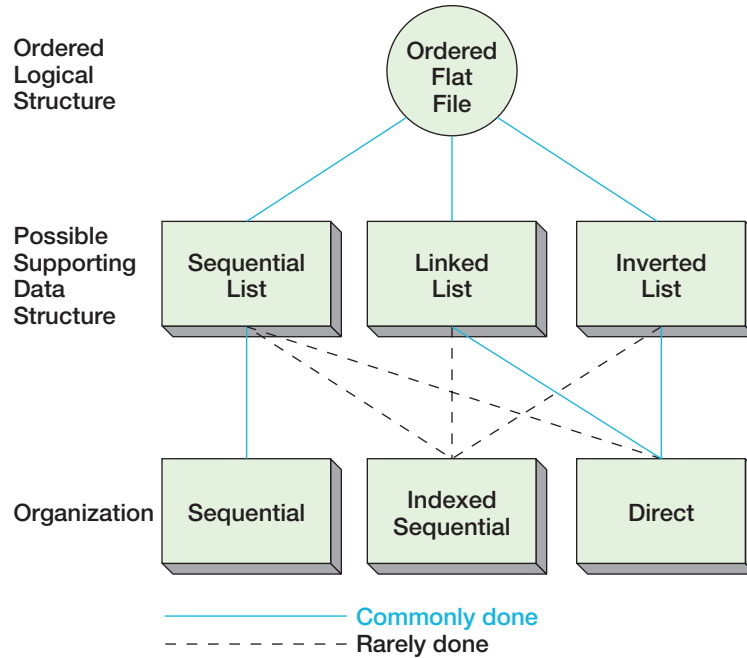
Ordered Logical Structure

Ordered Flat File

Possible Supporting Data Structure

Sequential List

Linked List

Inverted List

Organization

Sequential

Indexed Sequential

Direct

Commonly done

Rarely done